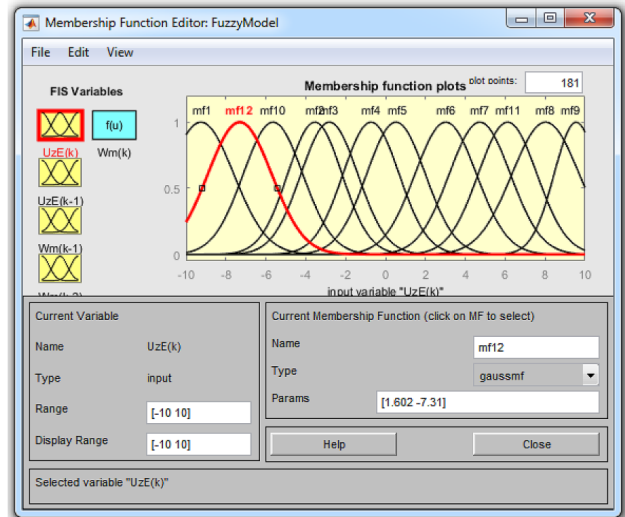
Membership Function Editor: FuzzyModel

File Edit View

FIS Variables

f(u)

UzE(k)

Wm(k)

UzE(k-1)

Wm(k-1)

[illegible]

Membership function plots

plot points: 181

mf1 mf12 mf10 mf2 mf3 mf4 mf5 mf6 mf7 mf11 mf8 mf9

1

0.5

0

-10 -8 -6 -4 -2 0 2 4 6 8 10

input variable "UzE(k)"

Current Variable

Name UzE(k)

Type input

Range [-10 10]

Display Range [-10 10]

Current Membership Function (click on MF to select)

Name mf12

Type gaussmf

Params [1.602 -7.31]

Help

Close

Selected variable "UzE(k)"